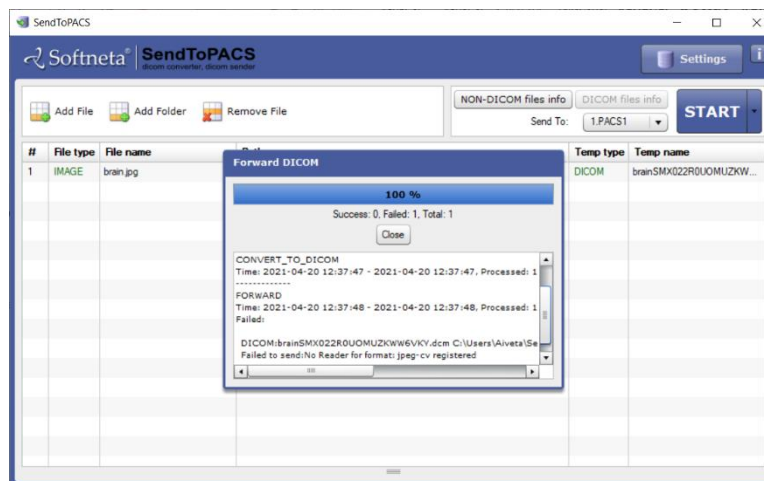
SendToPACS

Softneta® SendToPACS
dicom converter, dicom sender

Settings

Add File Add Folder Remove File

NON-DICOM files info DICOM files info
Send To: 1.PACS1

START

| # | File type | File name | Path | Temp type | Temp name |
|---|---|---|---|---|---|
| 1 | IMAGE | brain.jpg | | DICOM | brainSMX022R0UOMUZKW... |

Forward DICOM

100 %

Success: 0, Failed: 1, Total: 1

Close

CONVERT_TO_DICOM
Time: 2021-04-20 12:37:47 - 2021-04-20 12:37:47, Processed: 1
-------------
FORWARD
Time: 2021-04-20 12:37:48 - 2021-04-20 12:37:48, Processed: 1
Failed:

DICOM:brainSMX022R0UOMUZKWW6VKY.dcm C:\Users\Aiveta\Se
Failed to send:No Reader for format: jpeg-cv registered